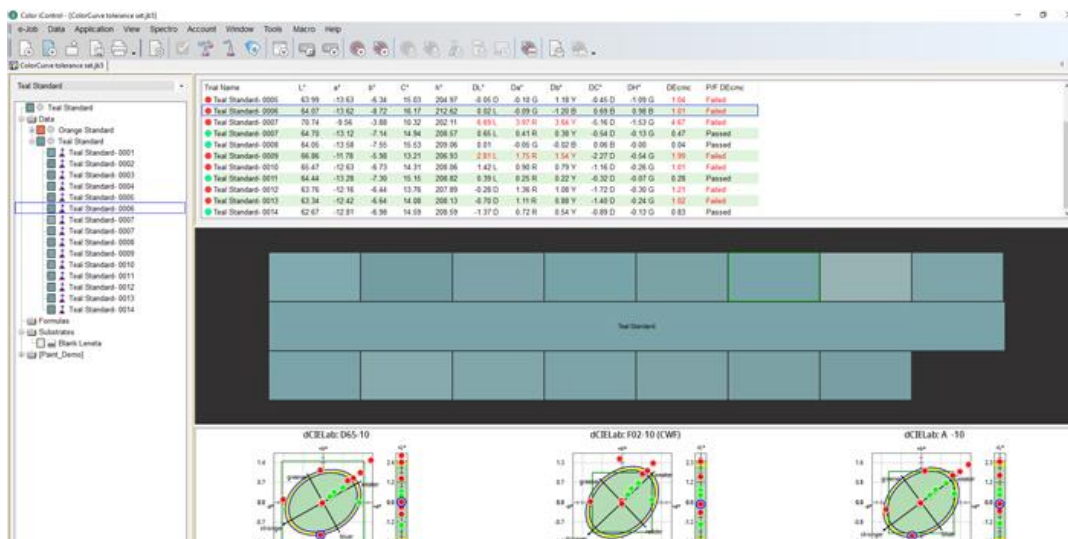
Color iControl - [ColorCurve tolerance set.jk5]

e-Job Data Application View Spectro Account Window Tools Macro Help

ColorCurve tolerance set.jk5

Teal Standard

Teal Standard
Data
Orange Standard
Teal Standard
Teal Standard- 0001
Teal Standard- 0002
Teal Standard- 0003
Teal Standard- 0004
Teal Standard- 0005
Teal Standard- 0006
Teal Standard- 0007
Teal Standard- 0008
Teal Standard- 0009
Teal Standard- 0010
Teal Standard- 0011
Teal Standard- 0012
Teal Standard- 0013
Teal Standard- 0014
Formulas
Substrates
Blank Leneta
[Paint_Demo]

| Trial Name | L* | a* | b* | C* | h* | DL* | Da* | Db* | DC* | DH* | DEcmc | P/F DEcmc |
|---|---|---|---|---|---|---|---|---|---|---|---|---|
| Teal Standard- 0005 | 63.99 | -13.63 | -6.34 | 15.03 | 204.97 | -0.05 D | -0.18 G | 1.18 Y | -0.45 D | -1.09 G | 1.04 | Failed |
| Teal Standard- 0006 | 64.07 | -13.62 | -8.72 | 16.17 | 212.62 | 0.02 L | -0.09 G | -1.20 B | 0.69 B | 0.98 B | 1.01 | Failed |
| Teal Standard- 0007 | 70.74 | -9.56 | -3.88 | 10.32 | 202.11 | 6.69 L | 3.97 R | 3.64 Y | -5.16 D | -1.53 G | 4.67 | Failed |
| Teal Standard- 0007 | 64.70 | -13.12 | -7.14 | 14.94 | 208.57 | 0.65 L | 0.41 R | 0.38 Y | -0.54 D | -0.13 G | 0.47 | Passed |
| Teal Standard- 0008 | 64.05 | -13.58 | -7.55 | 15.53 | 209.06 | 0.01 | -0.05 G | -0.02 B | 0.06 B | -0.00 | 0.04 | Passed |
| Teal Standard- 0009 | 66.86 | -11.78 | -5.98 | 13.21 | 206.93 | 2.81 L | 1.75 R | 1.54 Y | -2.27 D | -0.54 G | 1.99 | Failed |
| Teal Standard- 0010 | 65.47 | -12.63 | -6.73 | 14.31 | 208.06 | 1.42 L | 0.90 R | 0.79 Y | -1.16 D | -0.26 G | 1.01 | Failed |
| Teal Standard- 0011 | 64.44 | -13.28 | -7.30 | 15.15 | 208.82 | 0.39 L | 0.25 R | 0.22 Y | -0.32 D | -0.07 G | 0.28 | Passed |
| Teal Standard- 0012 | 63.76 | -12.16 | -6.44 | 13.76 | 207.89 | -0.29 D | 1.36 R | 1.08 Y | -1.72 D | -0.30 G | 1.21 | Failed |
| Teal Standard- 0013 | 63.34 | -12.42 | -6.64 | 14.08 | 208.13 | -0.70 D | 1.11 R | 0.88 Y | -1.40 D | -0.24 G | 1.02 | Failed |
| Teal Standard- 0014 | 62.67 | -12.81 | -6.98 | 14.59 | 208.59 | -1.37 D | 0.72 R | 0.54 Y | -0.89 D | -0.13 G | 0.83 | Passed |

Teal Standard

dCIELab: D65-10

dCIELab: F02-10 (CWF)

dCIELab: A -10